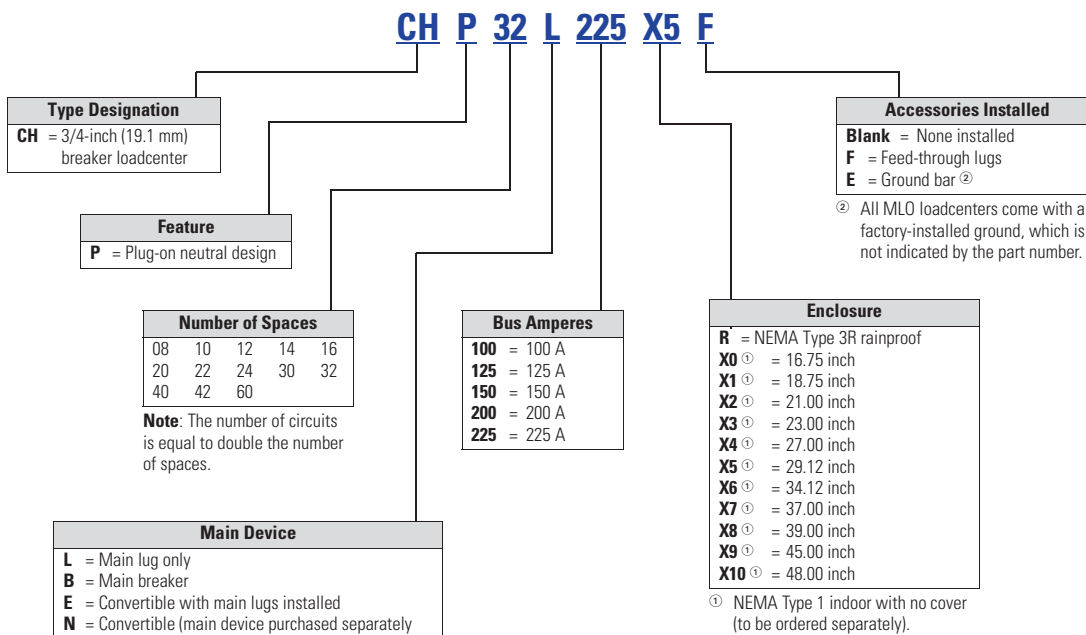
CH P 32 L 225 X5 F

| Type Designation |
|---|
| **CH** = 3/4-inch (19.1 mm) breaker loadcenter |

| Feature |
|---|
| **P** = Plug-on neutral design |

| Number of Spaces | | | | |
|---|---|---|---|---|
| 08 | 10 | 12 | 14 | 16 |
| 20 | 22 | 24 | 30 | 32 |
| 40 | 42 | 60 | | |

**Note**: The number of circuits is equal to double the number of spaces.

| Main Device |
|---|
| **L** = Main lug only |
| **B** = Main breaker |
| **E** = Convertible with main lugs installed |
| **N** = Convertible (main device purchased separately |

| Bus Amperes |
|---|
| **100** = 100 A |
| **125** = 125 A |
| **150** = 150 A |
| **200** = 200 A |
| **225** = 225 A |

| Enclosure |
|---|
| **R** = NEMA Type 3R rainproof |
| **X0** ① = 16.75 inch |
| **X1** ① = 18.75 inch |
| **X2** ① = 21.00 inch |
| **X3** ① = 23.00 inch |
| **X4** ① = 27.00 inch |
| **X5** ① = 29.12 inch |
| **X6** ① = 34.12 inch |
| **X7** ① = 37.00 inch |
| **X8** ① = 39.00 inch |
| **X9** ① = 45.00 inch |
| **X10** ① = 48.00 inch |

① NEMA Type 1 indoor with no cover (to be ordered separately).

| Accessories Installed |
|---|
| **Blank** = None installed |
| **F** = Feed-through lugs |
| **E** = Ground bar ② |

② All MLO loadcenters come with a factory-installed ground, which is not indicated by the part number.